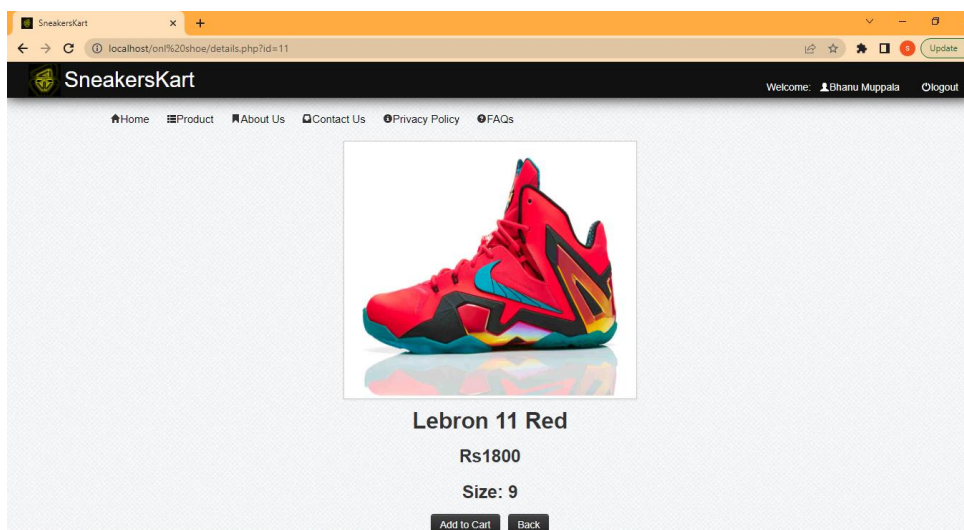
SneakersKart ×

localhost/onl%20shoe/details.php?id=11

Update

SneakersKart

Welcome: Bhanu Muppala logout

Home Product About Us Contact Us Privacy Policy FAQs

Lebron 11 Red

Rs1800

Size: 9

Add to Cart Back